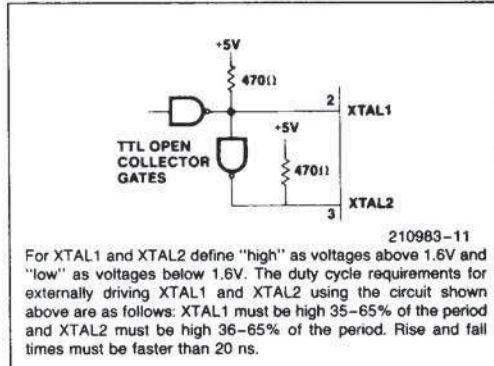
+5V

470Ω

2

XTAL1

+5V

TTL OPEN COLLECTOR GATES

470Ω

XTAL2

3

210983-11

For XTAL1 and XTAL2 define "high" as voltages above 1.6V and "low" as voltages below 1.6V. The duty cycle requirements for externally driving XTAL1 and XTAL2 using the circuit shown above are as follows: XTAL1 must be high 35–65% of the period and XTAL2 must be high 36–65% of the period. Rise and fall times must be faster than 20 ns.